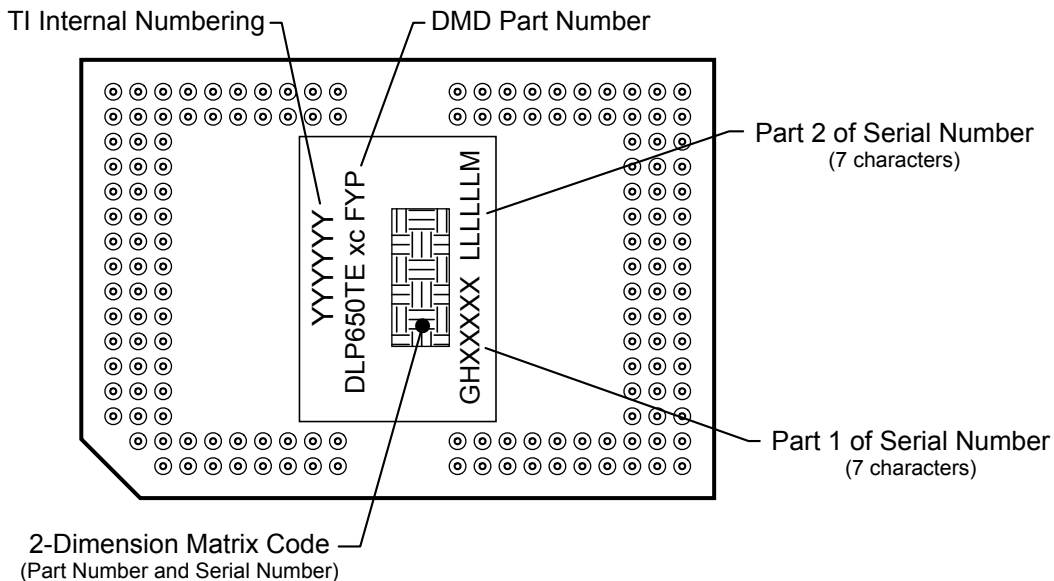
TI Internal Numbering

DMD Part Number

Part 2 of Serial Number
(7 characters)

YYYYYY

DLP650TE xc FYP

GHXXXXX LLLLLLM

Part 1 of Serial Number
(7 characters)

2-Dimension Matrix Code
(Part Number and Serial Number)